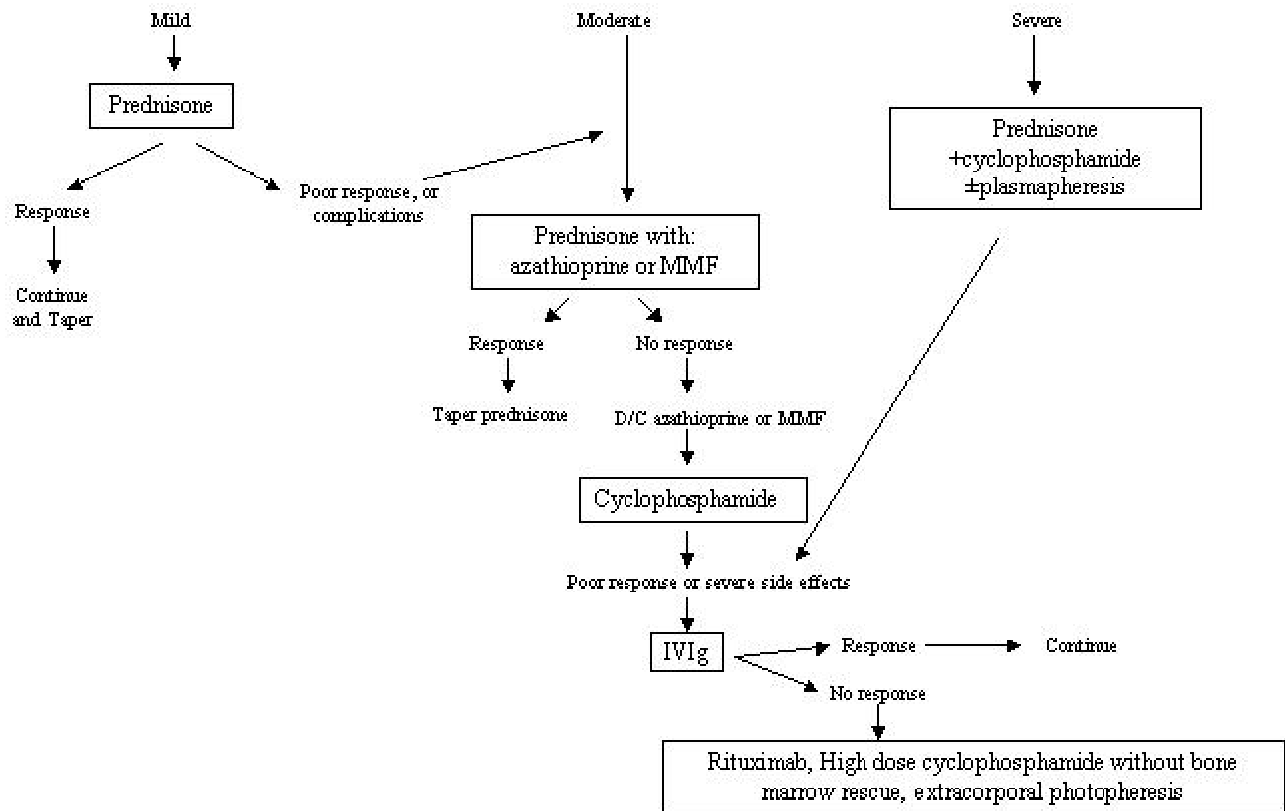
Mild

Prednisone

Response

Continue and Taper

Poor response, or complications

Moderate

Prednisone with: azathioprine or MMF

Response

Taper prednisone

No response

D/C azathioprine or MMF

Cyclophosphamide

Severe

Prednisone +cyclophosphamide ±plasmapheresis

Poor response or severe side effects

IVIg

Response

Continue

No response

Rituximab, High dose cyclophosphamide without bone marrow rescue, extracorporal photopheresis